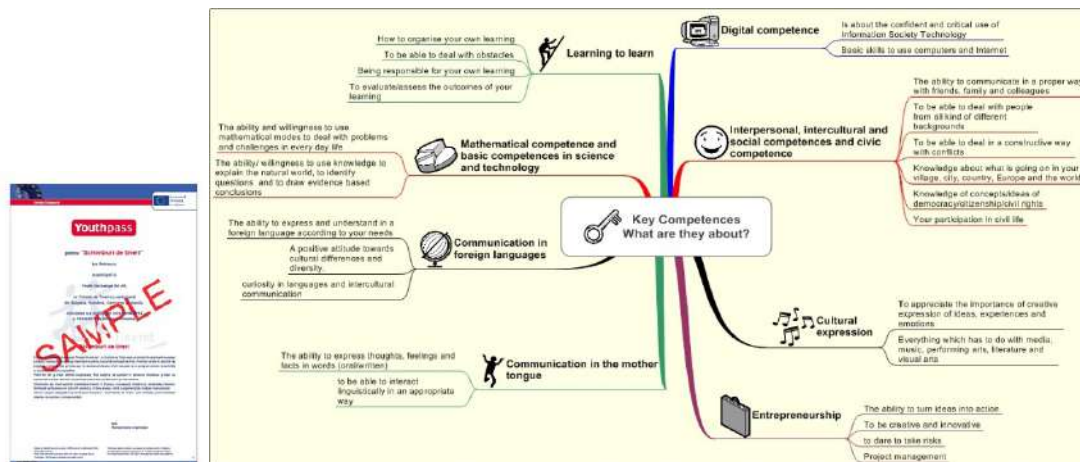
Youthpass

SAMPLE

Learning to learn

How to organise your own learning

To be able to deal with obstacles

Being responsible for your own learning

To evaluate/assess the outcomes of your learning

Mathematical competence and basic competences in science and technology

The ability and willingness to use mathematical modes to deal with problems and challenges in every day life

The ability/ willingness to use knowledge to explain the natural world, to identify questions and to draw evidence based conclusions

Communication in foreign languages

The ability to express and understand in a foreign language according to your needs

A positive attitude towards cultural differences and diversity.

curiosity in languages and intercultural communication

Communication in the mother tongue

The ability to express thoughts, feelings and facts in words (oral/written)

to be able to interact linguistically in an appropriate way

Key Competences What are they about?

Digital competence

Is about the confident and critical use of Information Society Technology

Basic skills to use computers and Internet

Interpersonal, intercultural and social competences and civic competence

The ability to communicate in a proper way with friends, family and colleagues

To be able to deal with people from all kind of different backgrounds

To be able to deal in a constructive way with conflicts

Knowledge about what is going on in your village, city, country, Europe and the world

Knowledge of concepts/ideas of democracy/citizenship/civil rights

Your participation in civil life

Cultural expression

To appreciate the importance of creative expression of ideas, experiences and emotions

Everything which has to do with media, music, performing arts, literature and visual arts

Entrepreneurship

The ability to turn ideas into action

To be creative and innovative

to dare to take risks

Project management